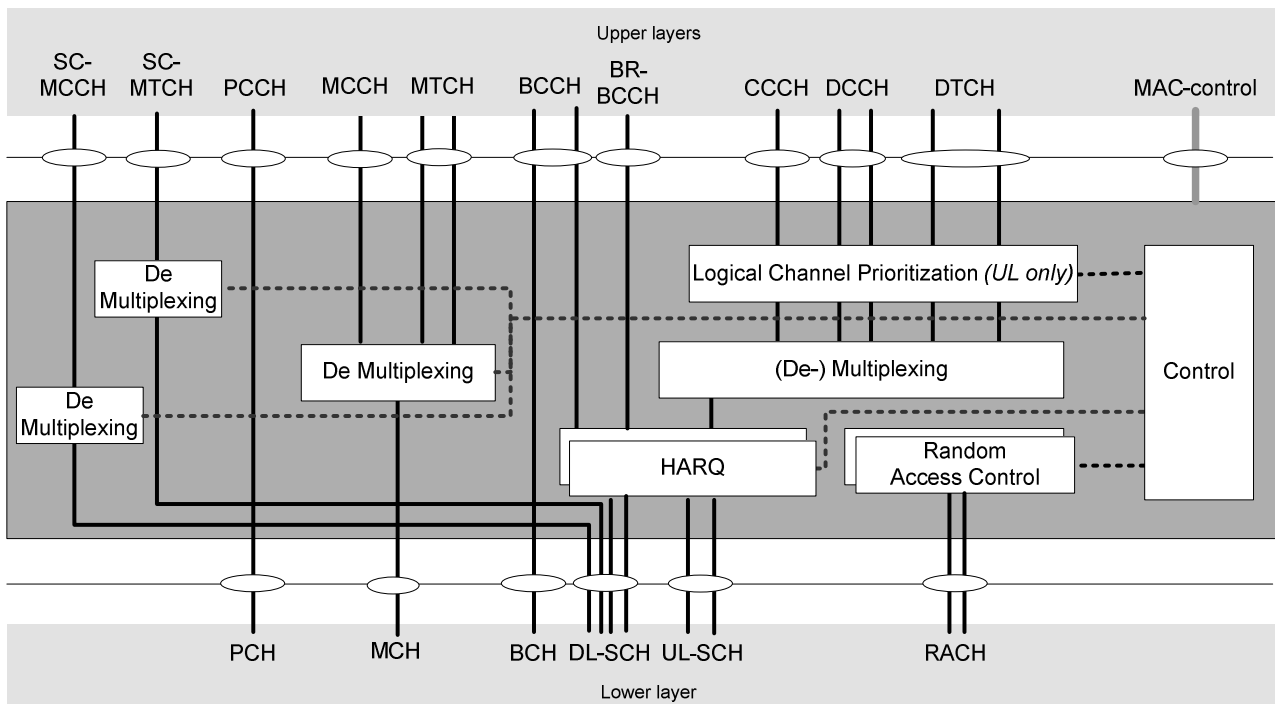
Upper layers

SC-MCCH SC-MTCH PCCH MCCH MTCH BCCH BR-BCCH CCCH DCCH DTCH MAC-control

De Multiplexing

Logical Channel Prioritization *(UL only)*

De Multiplexing

(De-) Multiplexing

Control

De Multiplexing

HARQ

Random Access Control

PCH MCH BCH DL-SCH UL-SCH RACH

Lower layer